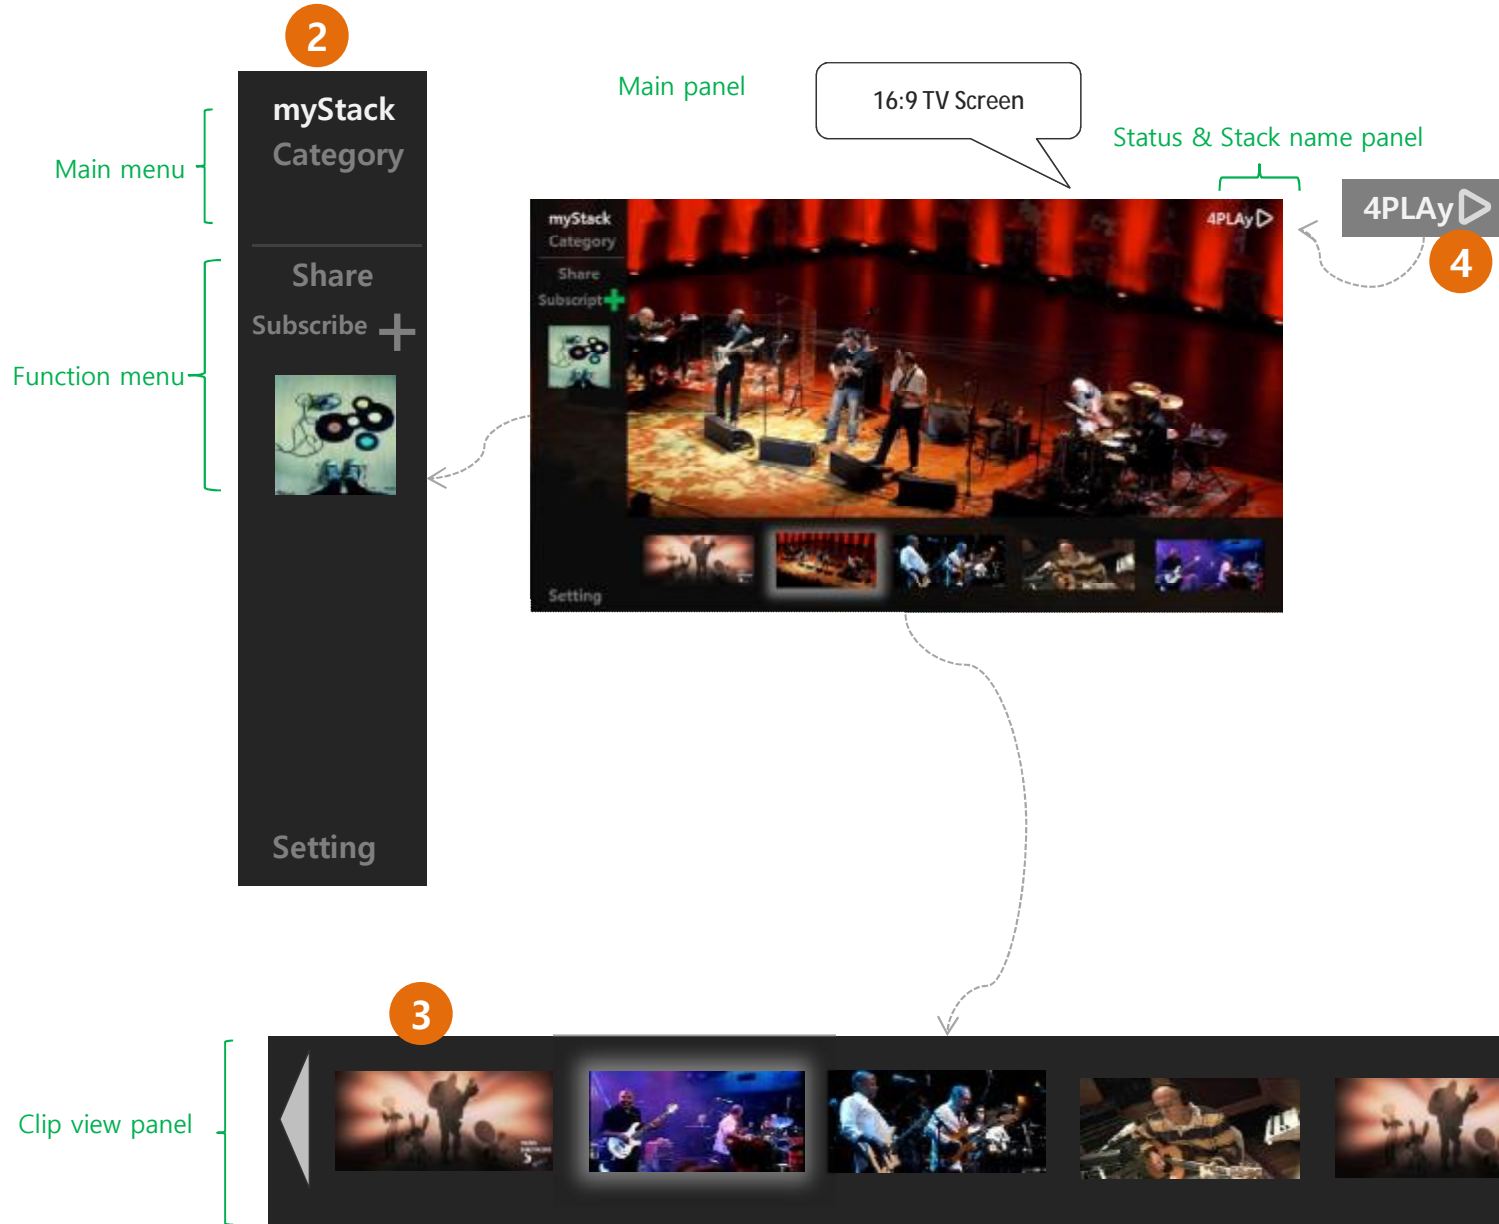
2

myStack
Category

Main menu

Share
Subscribe +

Function menu

Setting

Main panel

16:9 TV Screen

Status & Stack name panel

4PLAy

4

myStack
Category
Share
Subscript

Setting

4PLAy

3

Clip view panel